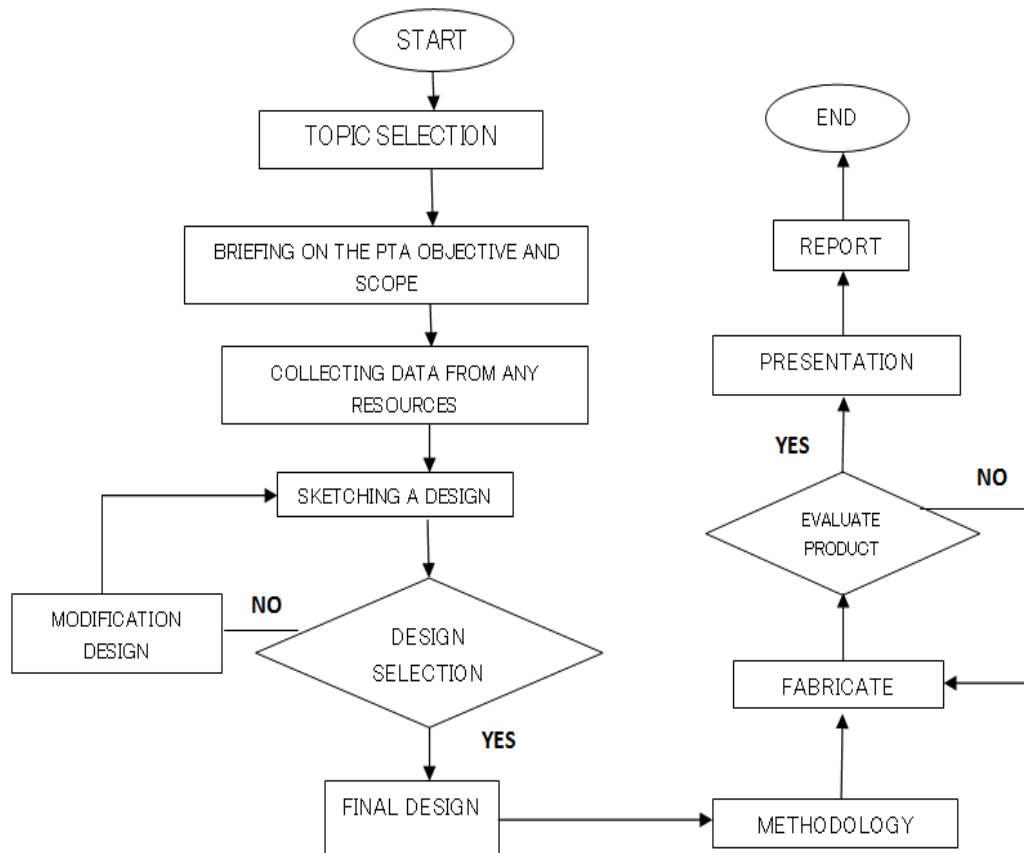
START

TOPIC SELECTION

BRIEFING ON THE PTA OBJECTIVE AND SCOPE

COLLECTING DATA FROM ANY RESOURCES

SKETCHING A DESIGN

MODIFICATION DESIGN

NO

DESIGN SELECTION

YES

FINAL DESIGN

METHODOLOGY

FABRICATE

EVALUATE PRODUCT

NO

YES

PRESENTATION

REPORT

END